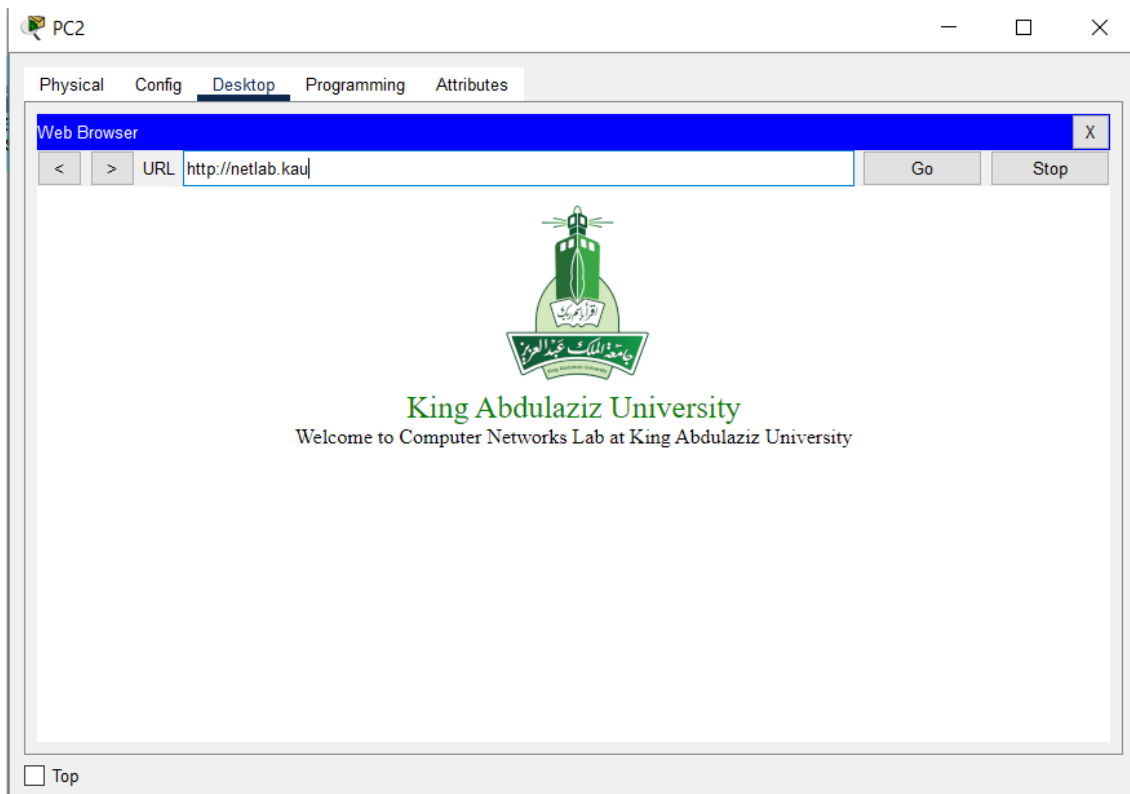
PC2

Physical Config Desktop Programming Attributes

Web Browser X

< > URL http://netlab.kau Go Stop

اقرأ باسم ربك

جامعة الملك عبدالعزيز

King Abdulaziz University

King Abdulaziz University

Welcome to Computer Networks Lab at King Abdulaziz University

Top